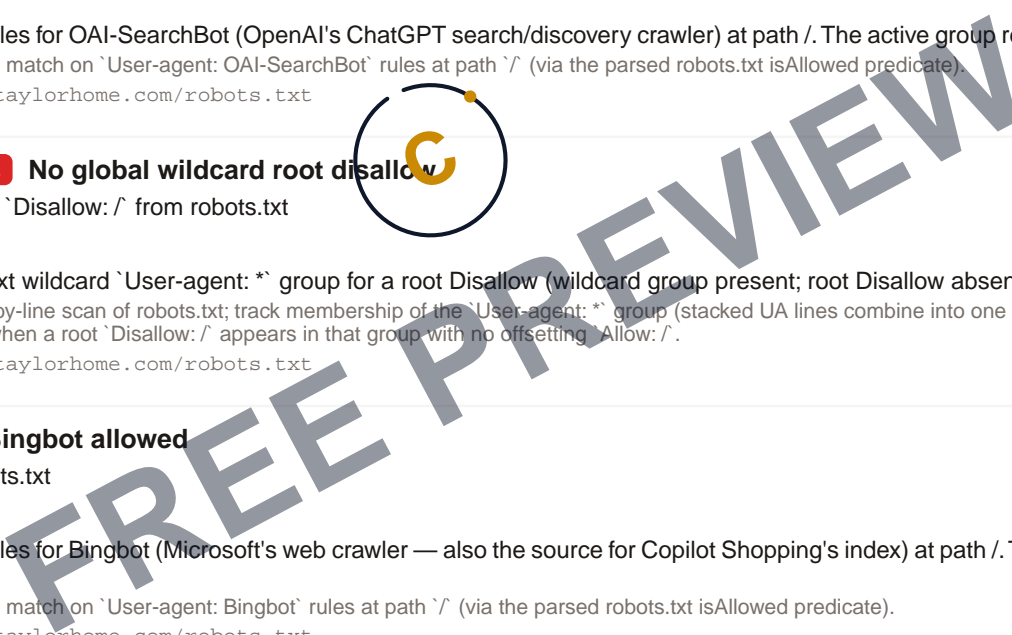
les for OAI-SearchBot (OpenAI's ChatGPT search/discovery crawler) at path /. The active group re
match on `User-agent: OAI-SearchBot` rules at path `/` (via the parsed robots.txt isAllowed predicate).
taylorhome.com/robots.txt

No global wildcard root disallow
`Disallow: /` from robots.txt

xt wildcard `User-agent: *` group for a root Disallow (wildcard group present; root Disallow absen
by-line scan of robots.txt; track membership of the `User-agent: *` group (stacked UA lines combine into one
hen a root `Disallow: /` appears in that group with no offsetting `Allow: /`.
taylorhome.com/robots.txt

Bingbot allowed
ts.txt

les for Bingbot (Microsoft's web crawler — also the source for Copilot Shopping's index) at path /. T

match on `User-agent: Bingbot` rules at path `/` (via the parsed robots.txt isAllowed predicate).
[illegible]

FREE PREVIEW